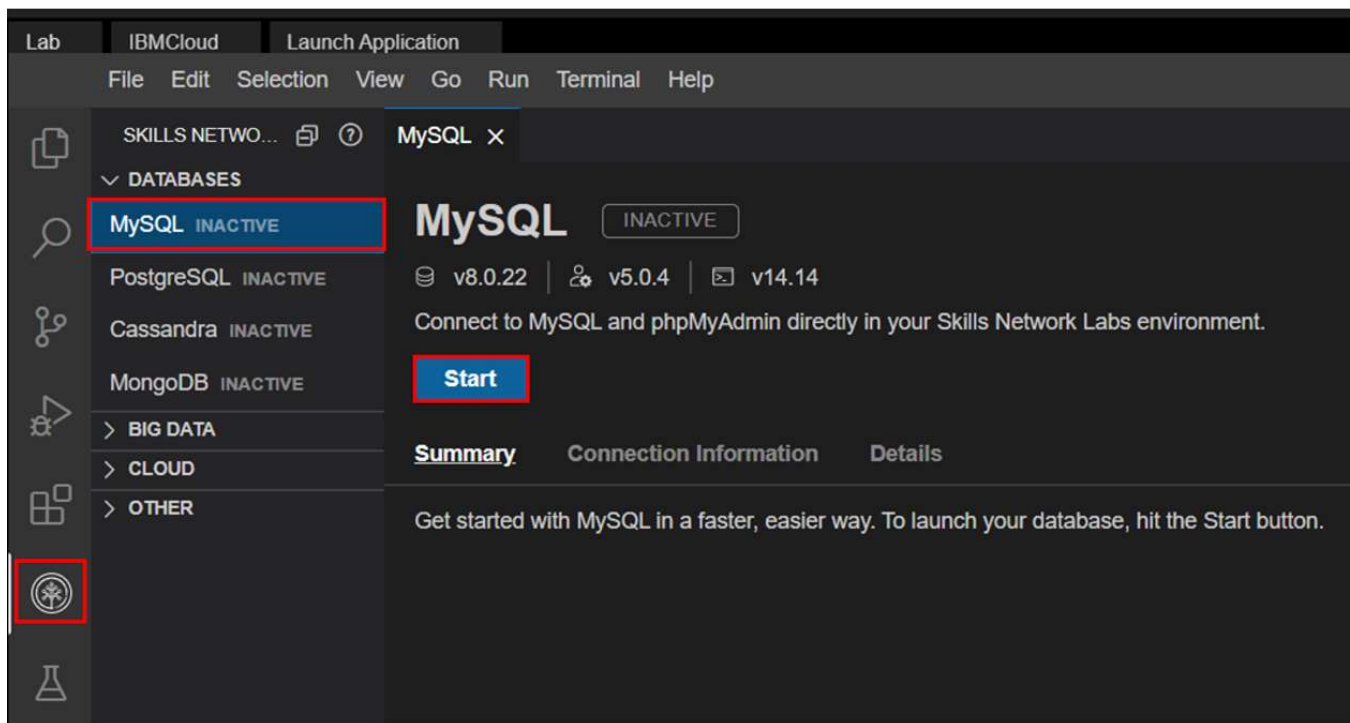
Lab IBMCloud Launch Application

File Edit Selection View Go Run Terminal Help

SKILLS NETWO...

DATABASES

MySQL INACTIVE

PostgreSQL INACTIVE

Cassandra INACTIVE

MongoDB INACTIVE

BIG DATA

CLOUD

OTHER

MySQL ×

MySQL INACTIVE

v8.0.22 | v5.0.4 | v14.14

Connect to MySQL and phpMyAdmin directly in your Skills Network Labs environment.

Start

Summary Connection Information Details

Get started with MySQL in a faster, easier way. To launch your database, hit the Start button.